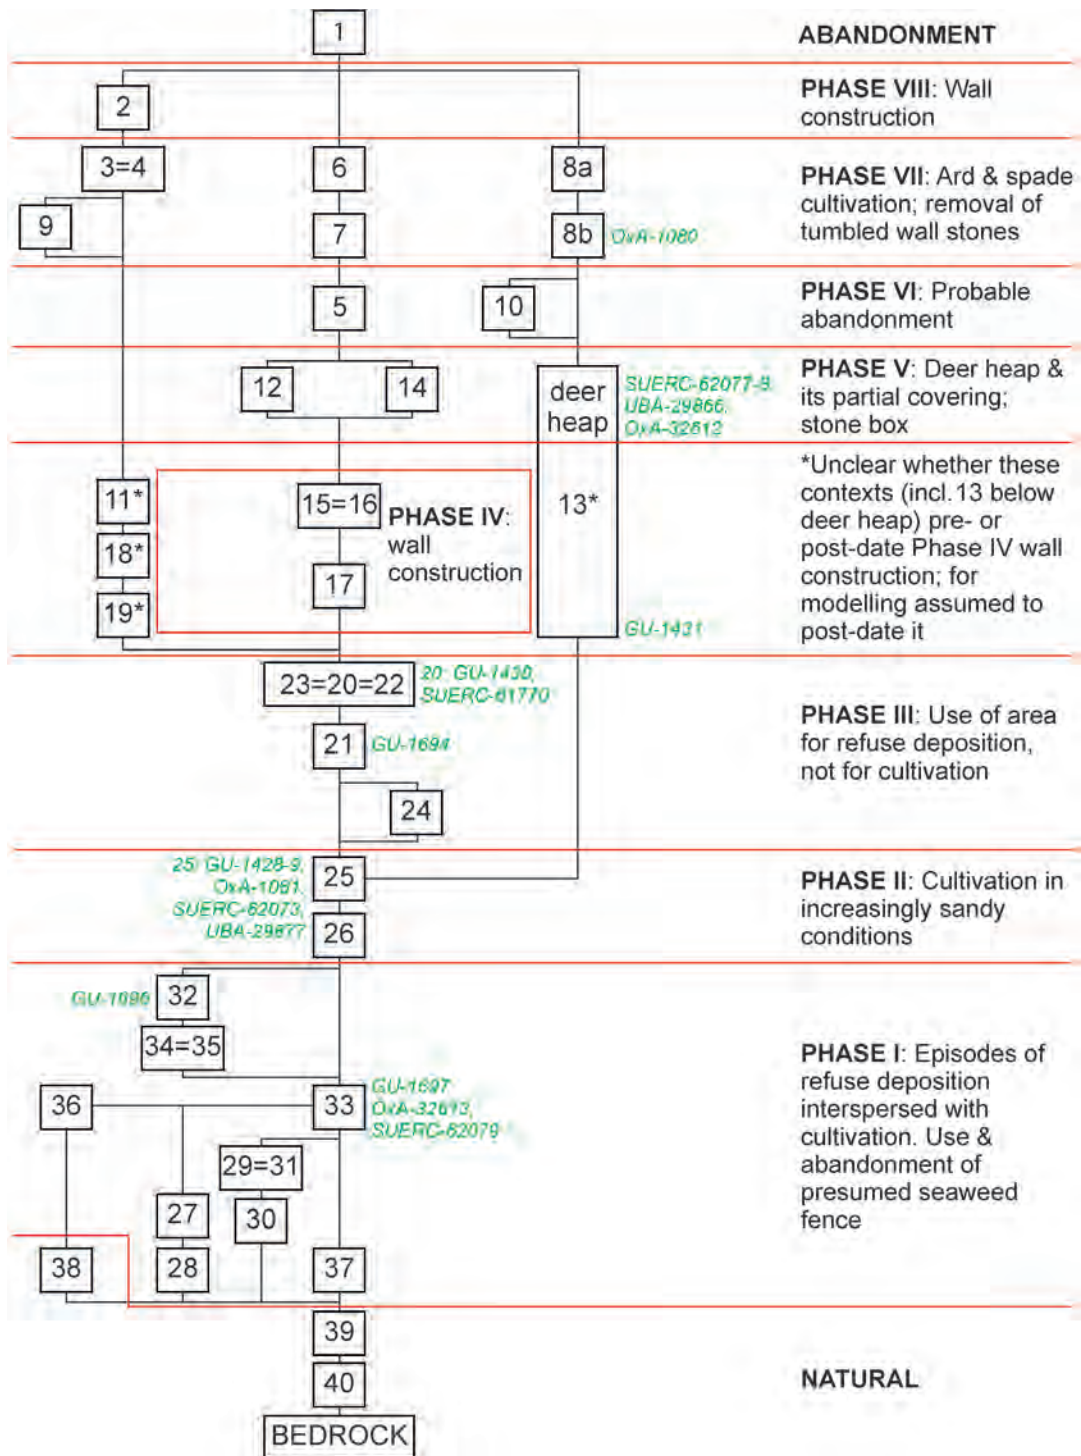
1

ABANDONMENT

2

PHASE VIII: Wall construction

3=4
6
8a
9
7
8b OxA-1080

PHASE VII: Ard & spade cultivation; removal of tumbled wall stones

5
10

PHASE VI: Probable abandonment

12
14
deer heap
SUERC-62077-8, UBA-29866, OxA-32612

PHASE V: Deer heap & its partial covering; stone box

11*
15=16
PHASE IV: wall construction
13*
18*
17
19*
GU-1431

*Unclear whether these contexts (incl. 13 below deer heap) pre- or post-date Phase IV wall construction; for modelling assumed to post-date it

23=20=22
20: GU-1430, SUERC-61770
21 GU-1694
24

PHASE III: Use of area for refuse deposition, not for cultivation

25: GU-1428-9, OxA-1081, SUERC-62073, UBA-29877
25
26

PHASE II: Cultivation in increasingly sandy conditions

GU-1696
32
34=35
36
33
GU-1697 OxA-32613, SUERC-62079
29=31
27
30
38
28
37

PHASE I: Episodes of refuse deposition interspersed with cultivation. Use & abandonment of presumed seaweed fence

39
40
BEDROCK

NATURAL